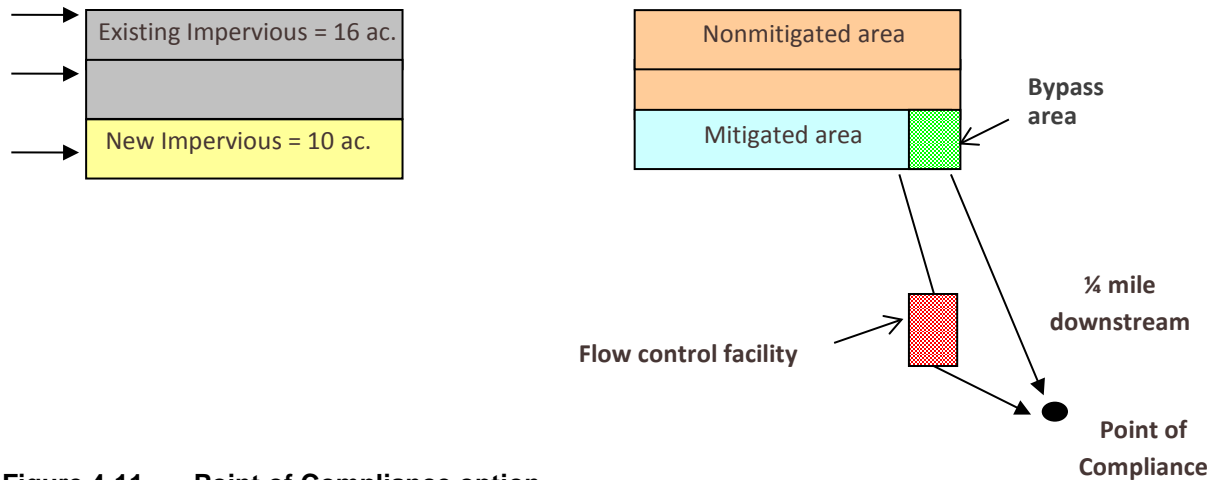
Existing Impervious = 16 ac.

New Impervious = 10 ac.

Nonmitigated area

Mitigated area

Bypass area

¼ mile downstream

Flow control facility

Point of Compliance

Figure 4.11 Point of Compliance option